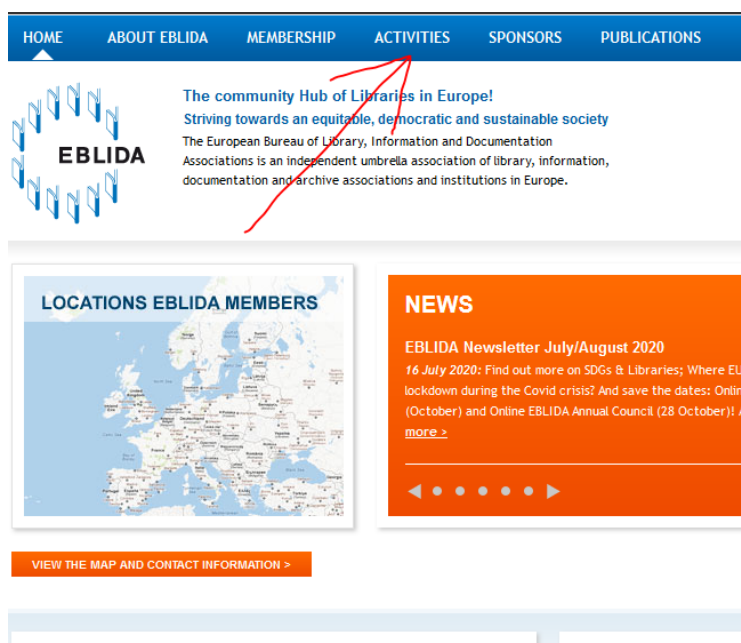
HOME ABOUT EBLIDA MEMBERSHIP ACTIVITIES SPONSORS PUBLICATIONS

EBLIDA

The community Hub of Libraries in Europe!

Striving towards an equitable, democratic and sustainable society

The European Bureau of Library, Information and Documentation Associations is an independent umbrella association of library, information, documentation and archive associations and institutions in Europe.

LOCATIONS EBLIDA MEMBERS

NEWS

EBLIDA Newsletter July/August 2020

*16 July 2020:* Find out more on SDGs & Libraries; Where EU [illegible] lockdown during the Covid crisis? And save the dates: Onlin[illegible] (October) and Online EBLIDA Annual Council (28 October)! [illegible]

more >

VIEW THE MAP AND CONTACT INFORMATION >